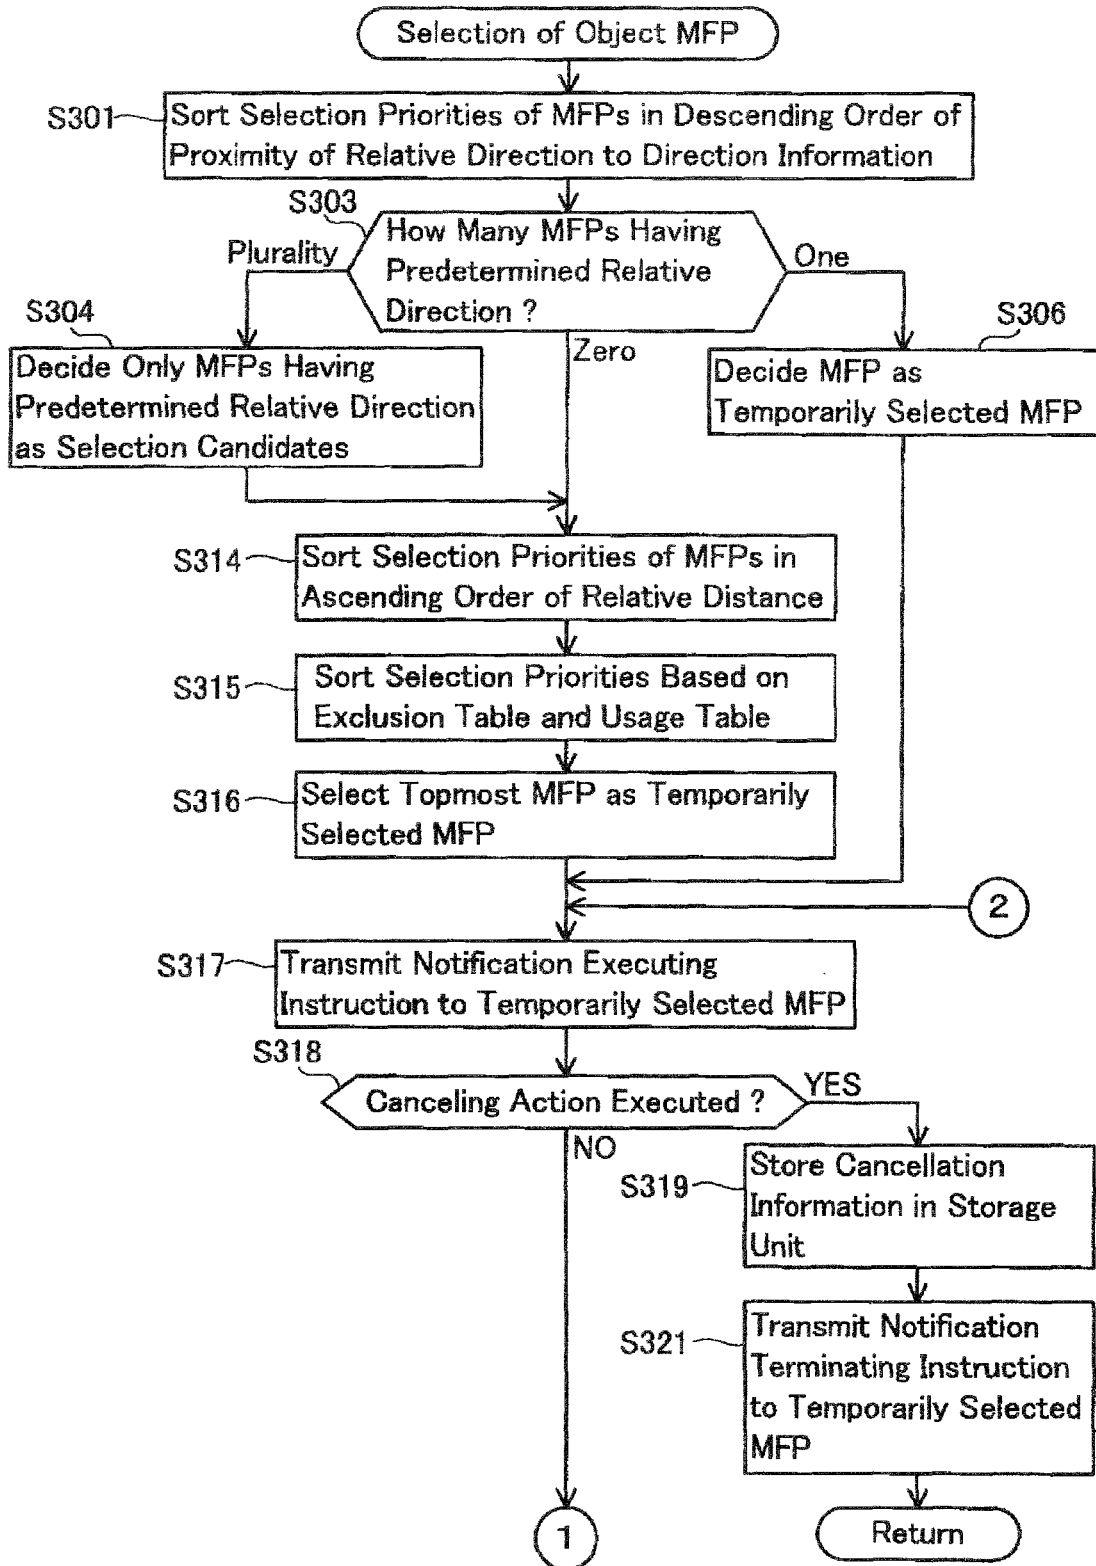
Selection of Object MFP

S301 Sort Selection Priorities of MFPs in Descending Order of Proximity of Relative Direction to Direction Information

S303 How Many MFPs Having Predetermined Relative Direction ?

Plurality

One

Zero

S304 Decide Only MFPs Having Predetermined Relative Direction as Selection Candidates

S306 Decide MFP as Temporarily Selected MFP

S314 Sort Selection Priorities of MFPs in Ascending Order of Relative Distance

S315 Sort Selection Priorities Based on Exclusion Table and Usage Table

S316 Select Topmost MFP as Temporarily Selected MFP

2

S317 Transmit Notification Executing Instruction to Temporarily Selected MFP

S318 Canceling Action Executed ?

YES

NO

S319 Store Cancellation Information in Storage Unit

S321 Transmit Notification Terminating Instruction to Temporarily Selected MFP

1

Return